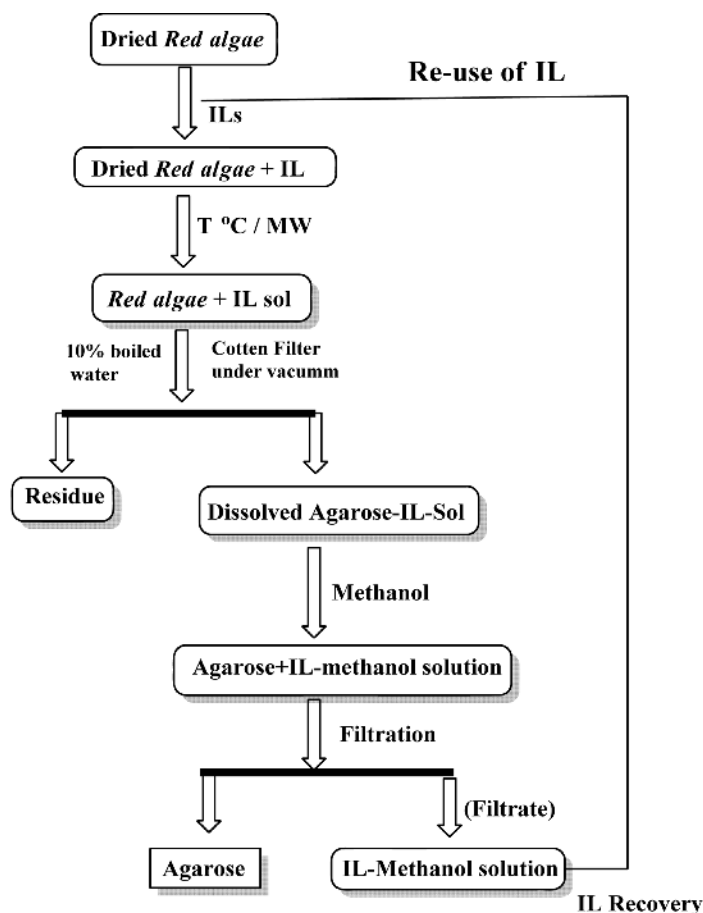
Dried *Red algae*

Re-use of IL

ILs

Dried *Red algae* + IL

T $^{o}$C / MW

*Red algae* + IL sol

10% boiled water

Cotten Filter under vacumm

Residue

Dissolved Agarose-IL-Sol

Methanol

Agarose+IL-methanol solution

Filtration

(Filtrate)

Agarose

IL-Methanol solution

IL Recovery